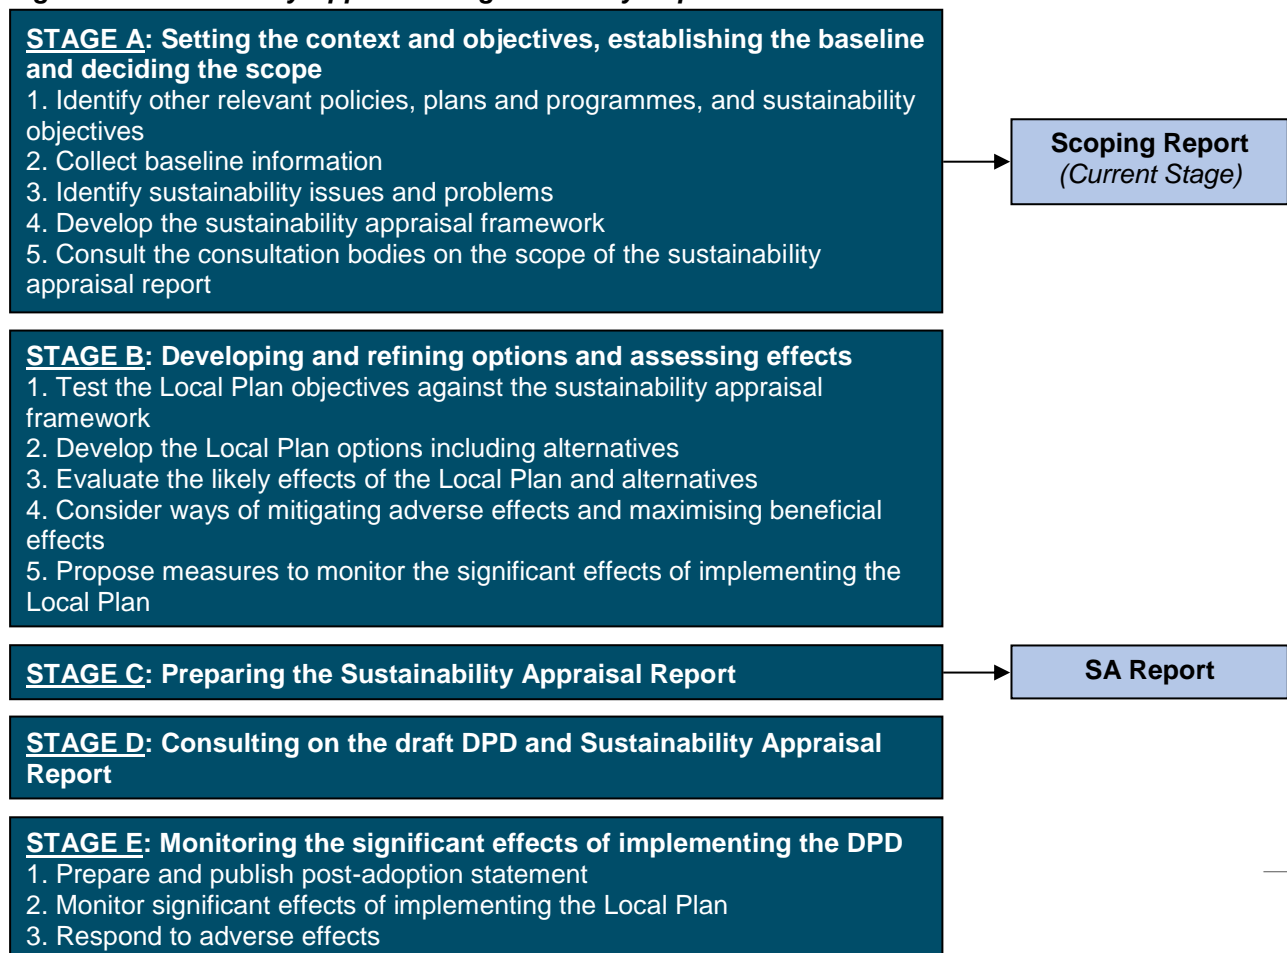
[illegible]

STAGE A: Setting the context and objectives, establishing the baseline and deciding the scope
1. Identify other relevant policies, plans and programmes, and sustainability objectives
2. Collect baseline information
3. Identify sustainability issues and problems
4. Develop the sustainability appraisal framework
5. Consult the consultation bodies on the scope of the sustainability appraisal report

Scoping Report
(Current Stage)

STAGE B: Developing and refining options and assessing effects
1. Test the Local Plan objectives against the sustainability appraisal framework
2. Develop the Local Plan options including alternatives
3. Evaluate the likely effects of the Local Plan and alternatives
4. Consider ways of mitigating adverse effects and maximising beneficial effects
5. Propose measures to monitor the significant effects of implementing the Local Plan

STAGE C: Preparing the Sustainability Appraisal Report

SA Report

STAGE D: Consulting on the draft DPD and Sustainability Appraisal Report

STAGE E: Monitoring the significant effects of implementing the DPD
1. Prepare and publish post-adoption statement
2. Monitor significant effects of implementing the Local Plan
3. Respond to adverse effects